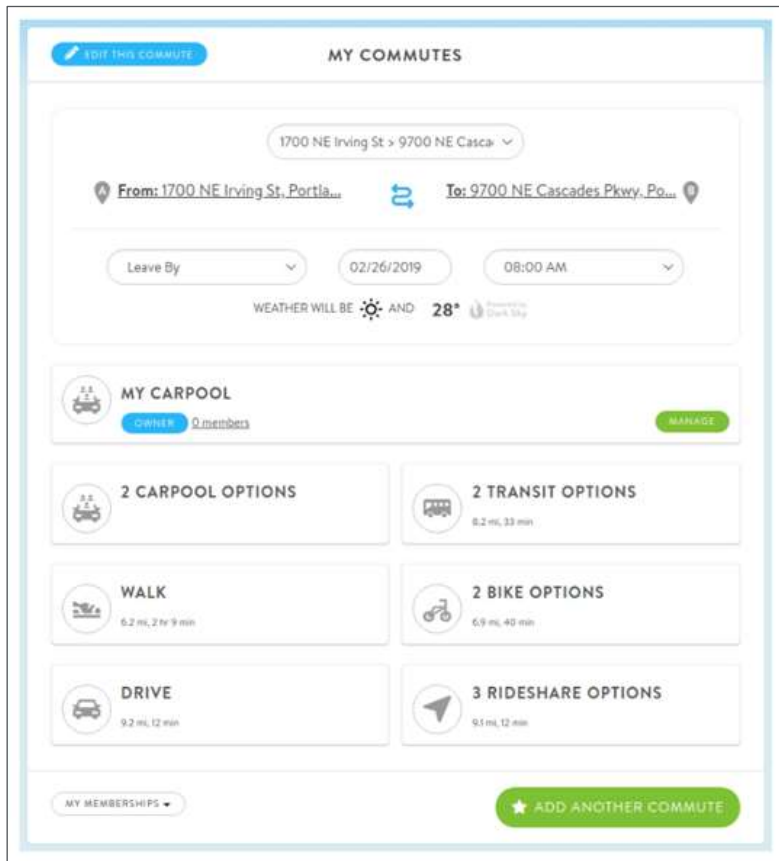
EDIT THIS COMMUTE

MY COMMUTES

1700 NE Irving St > 9700 NE Cascad

From: 1700 NE Irving St, Portla...

To: 9700 NE Cascades Pkwy, Po...

Leave By

02/26/2019

08:00 AM

WEATHER WILL BE AND 28° Powered by Dark Sky

MY CARPOOL

OWNER 0 members

MANAGE

2 CARPOOL OPTIONS

2 TRANSIT OPTIONS

8.2 mi, 33 min

WALK

6.2 mi, 2 hr 9 min

2 BIKE OPTIONS

6.9 mi, 40 min

DRIVE

9.2 mi, 12 min

3 RIDESHARE OPTIONS

9.1 mi, 12 min

MY MEMBERSHIPS

ADD ANOTHER COMMUTE